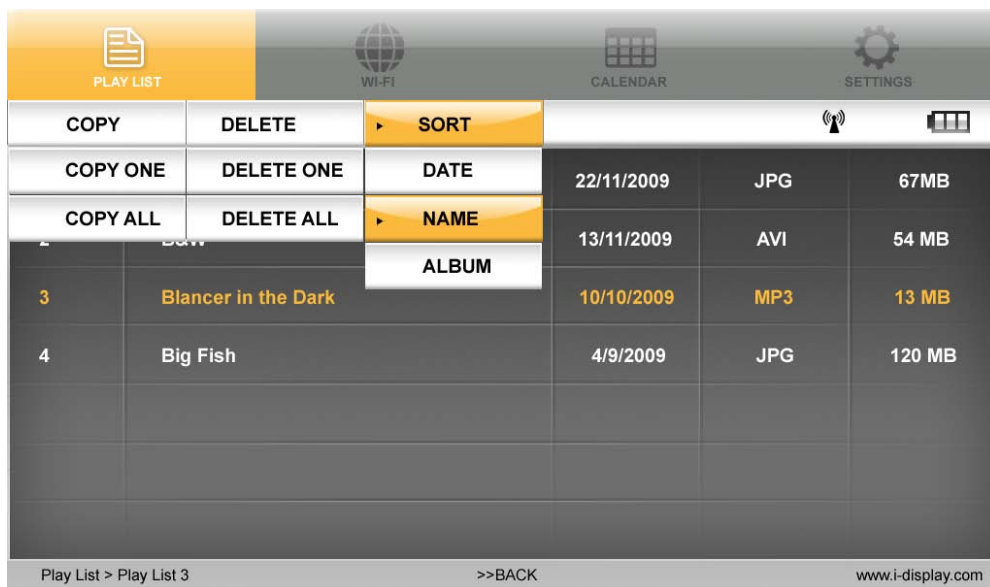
PLAY LIST

WI-FI

CALENDAR

SETTINGS

COPY
DELETE
SORT

COPY ONE
DELETE ONE
DATE

COPY ALL
DELETE ALL
NAME

ALBUM

| | | | | |
|---|---|---|---|---|
| | | 22/11/2009 | JPG | 67MB |
| 2 | B&W | 13/11/2009 | AVI | 54 MB |
| 3 | Blancer in the Dark | 10/10/2009 | MP3 | 13 MB |
| 4 | Big Fish | 4/9/2009 | JPG | 120 MB |

Play List > Play List 3

>>BACK

www.i-display.com